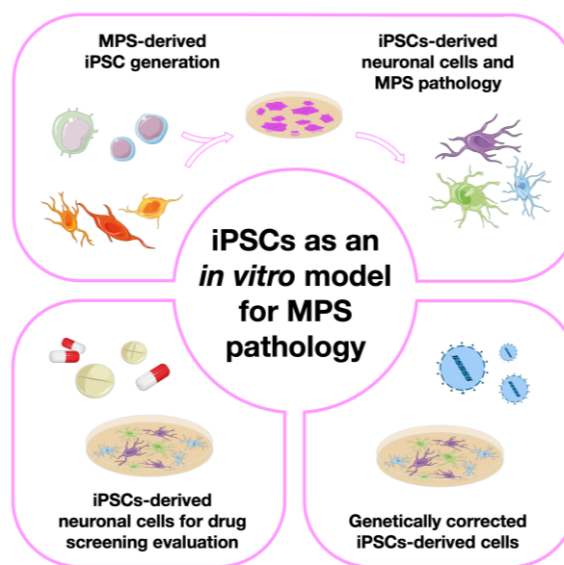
MPS-derived iPSC generation

iPSCs-derived neuronal cells and MPS pathology

iPSCs as an *in vitro* model for MPS pathology

iPSCs-derived neuronal cells for drug screening evaluation

Genetically corrected iPSCs-derived cells